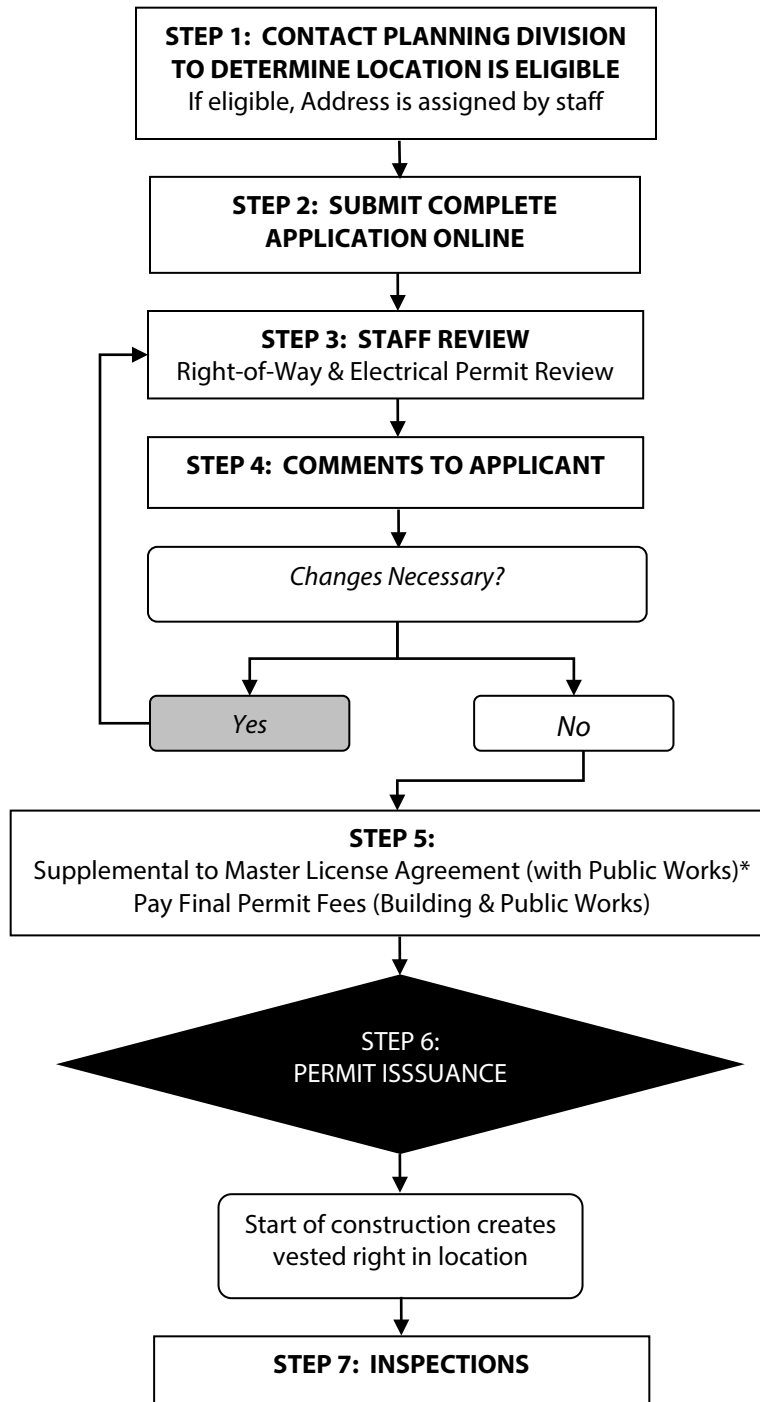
STEP 1: CONTACT PLANNING DIVISION TO DETERMINE LOCATION IS ELIGIBLE
If eligible, Address is assigned by staff

STEP 2: SUBMIT COMPLETE APPLICATION ONLINE

STEP 3: STAFF REVIEW
Right-of-Way & Electrical Permit Review

STEP 4: COMMENTS TO APPLICANT

Changes Necessary?

Yes

No

STEP 5:
Supplemental to Master License Agreement (with Public Works)*
Pay Final Permit Fees (Building & Public Works)

STEP 6:
PERMIT ISSSUANCE

Start of construction creates vested right in location

STEP 7: INSPECTIONS